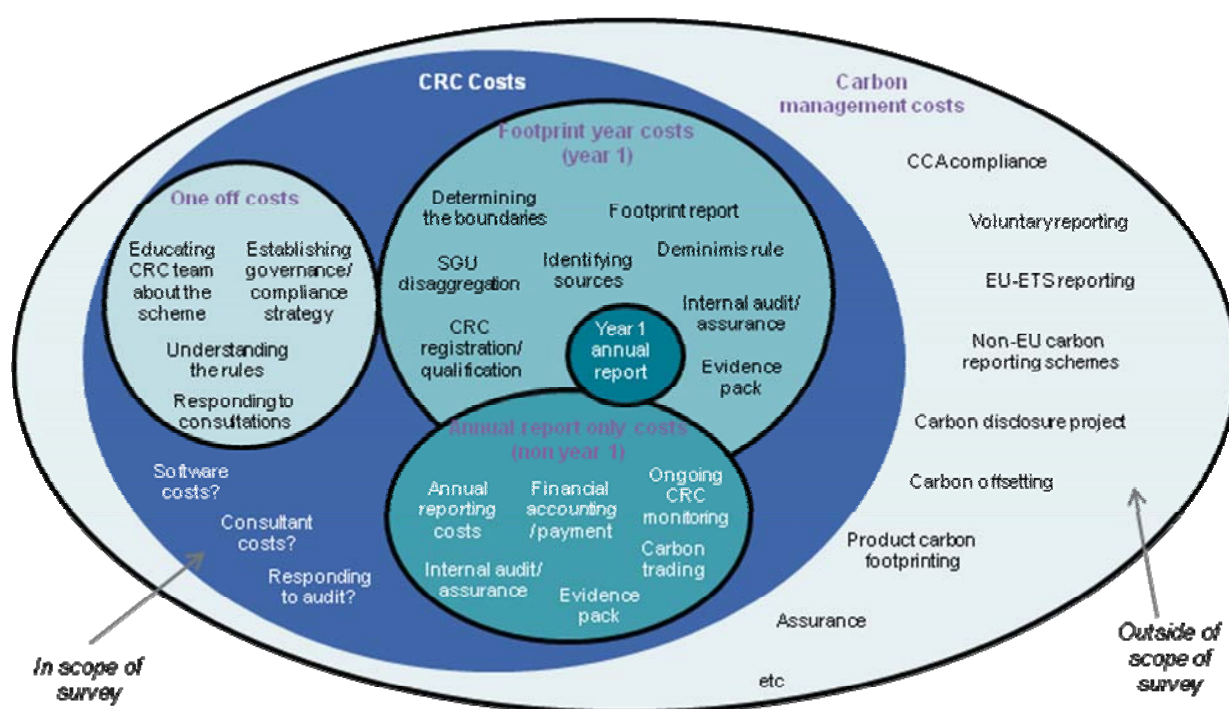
CRC Costs

Carbon management costs

Footprint year costs (year 1)

One off costs

Educating CRC team about the scheme

Establishing governance/ compliance strategy

Understanding the rules

Responding to consultations

Determining the boundaries

Footprint report

SGU disaggregation

Identifying sources

Deminimis rule

CRC registration/ qualification

Year 1 annual report

Internal audit/ assurance

Evidence pack

Annual report only costs (non year 1)

Annual reporting costs

Financial accounting /payment

Ongoing CRC monitoring

Carbon trading

Internal audit/ assurance

Evidence pack

Software costs?

Consultant costs?

Responding to audit?

CCA compliance

Voluntary reporting

EU-ETS reporting

Non-EU carbon reporting schemes

Carbon disclosure project

Carbon offsetting

Product carbon footprinting

Assurance

etc

In scope of survey

Outside of scope of survey